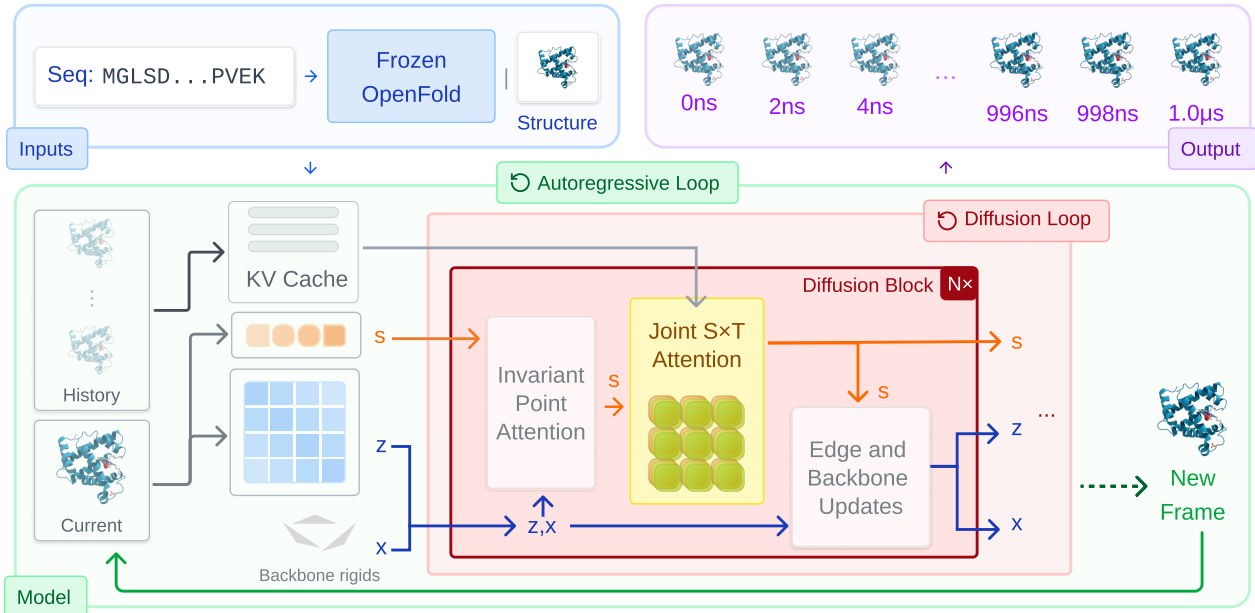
Seq: MGLSD...PVEK

Frozen OpenFold

Structure

Inputs

0ns 2ns 4ns ... 996ns 998ns 1.0μs

Output

Autoregressive Loop

Diffusion Loop

History

Current

KV Cache

Diffusion Block N×

s

Invariant Point Attention

s

Joint S×T Attention

s

s

z

Edge and Backbone Updates

z ...

x

z,x

x

Backbone rigids

New Frame

Model